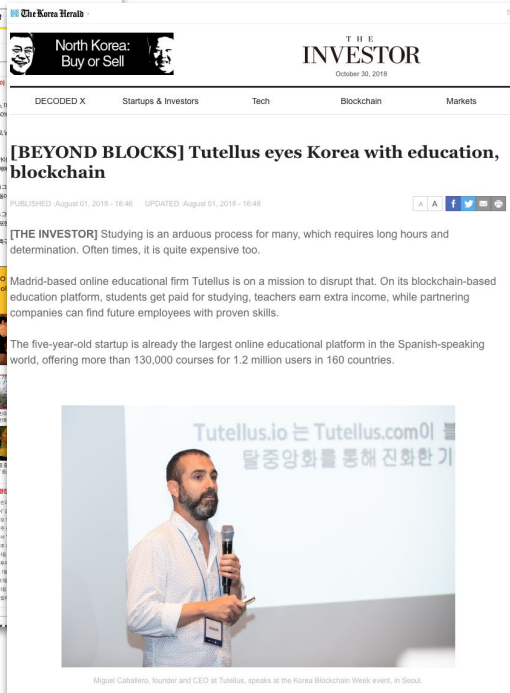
The Korea Herald

North Korea: Buy or Sell

THE INVESTOR
October 30, 2018

DECODED X | Startups & Investors | Tech | Blockchain | Markets

[BEYOND BLOCKS] Tutellus eyes Korea with education, blockchain

PUBLISHED : August 01, 2018 - 16:46 UPDATED : August 01, 2018 - 16:48

A A

[THE INVESTOR] Studying is an arduous process for many, which requires long hours and determination. Often times, it is quite expensive too.

Madrid-based online educational firm Tutellus is on a mission to disrupt that. On its blockchain-based education platform, students get paid for studying, teachers earn extra income, while partnering companies can find future employees with proven skills.

The five-year-old startup is already the largest online educational platform in the Spanish-speaking world, offering more than 130,000 courses for 1.2 million users in 160 countries.

Tutellus.io 는 Tutellus.com이 블
탈중앙화를 통해 진화한 기

Miguel Caballero, founder and CEO at Tutellus, speaks at the Korea Blockchain Week event, in Seoul.